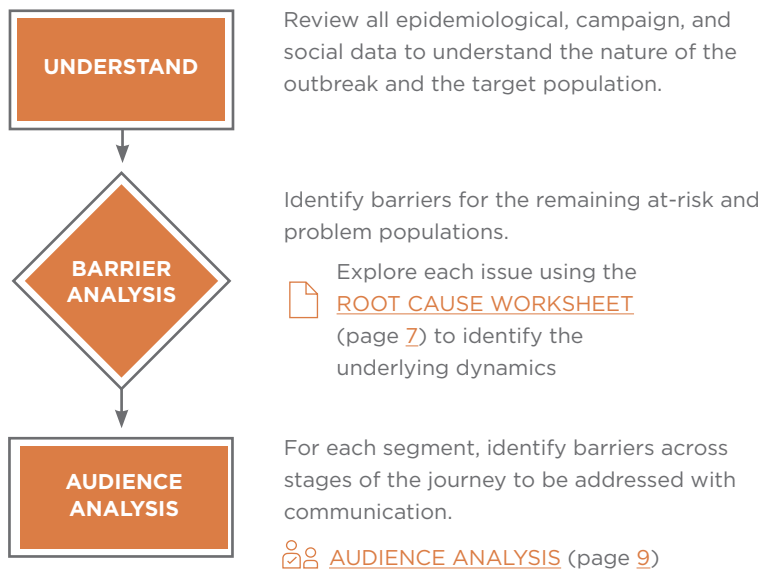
UNDERSTAND

Review all epidemiological, campaign, and social data to understand the nature of the outbreak and the target population.

BARRIER ANALYSIS

Identify barriers for the remaining at-risk and problem populations.

Explore each issue using the ROOT CAUSE WORKSHEET (page 7) to identify the underlying dynamics

AUDIENCE ANALYSIS

For each segment, identify barriers across stages of the journey to be addressed with communication.

AUDIENCE ANALYSIS (page 9)